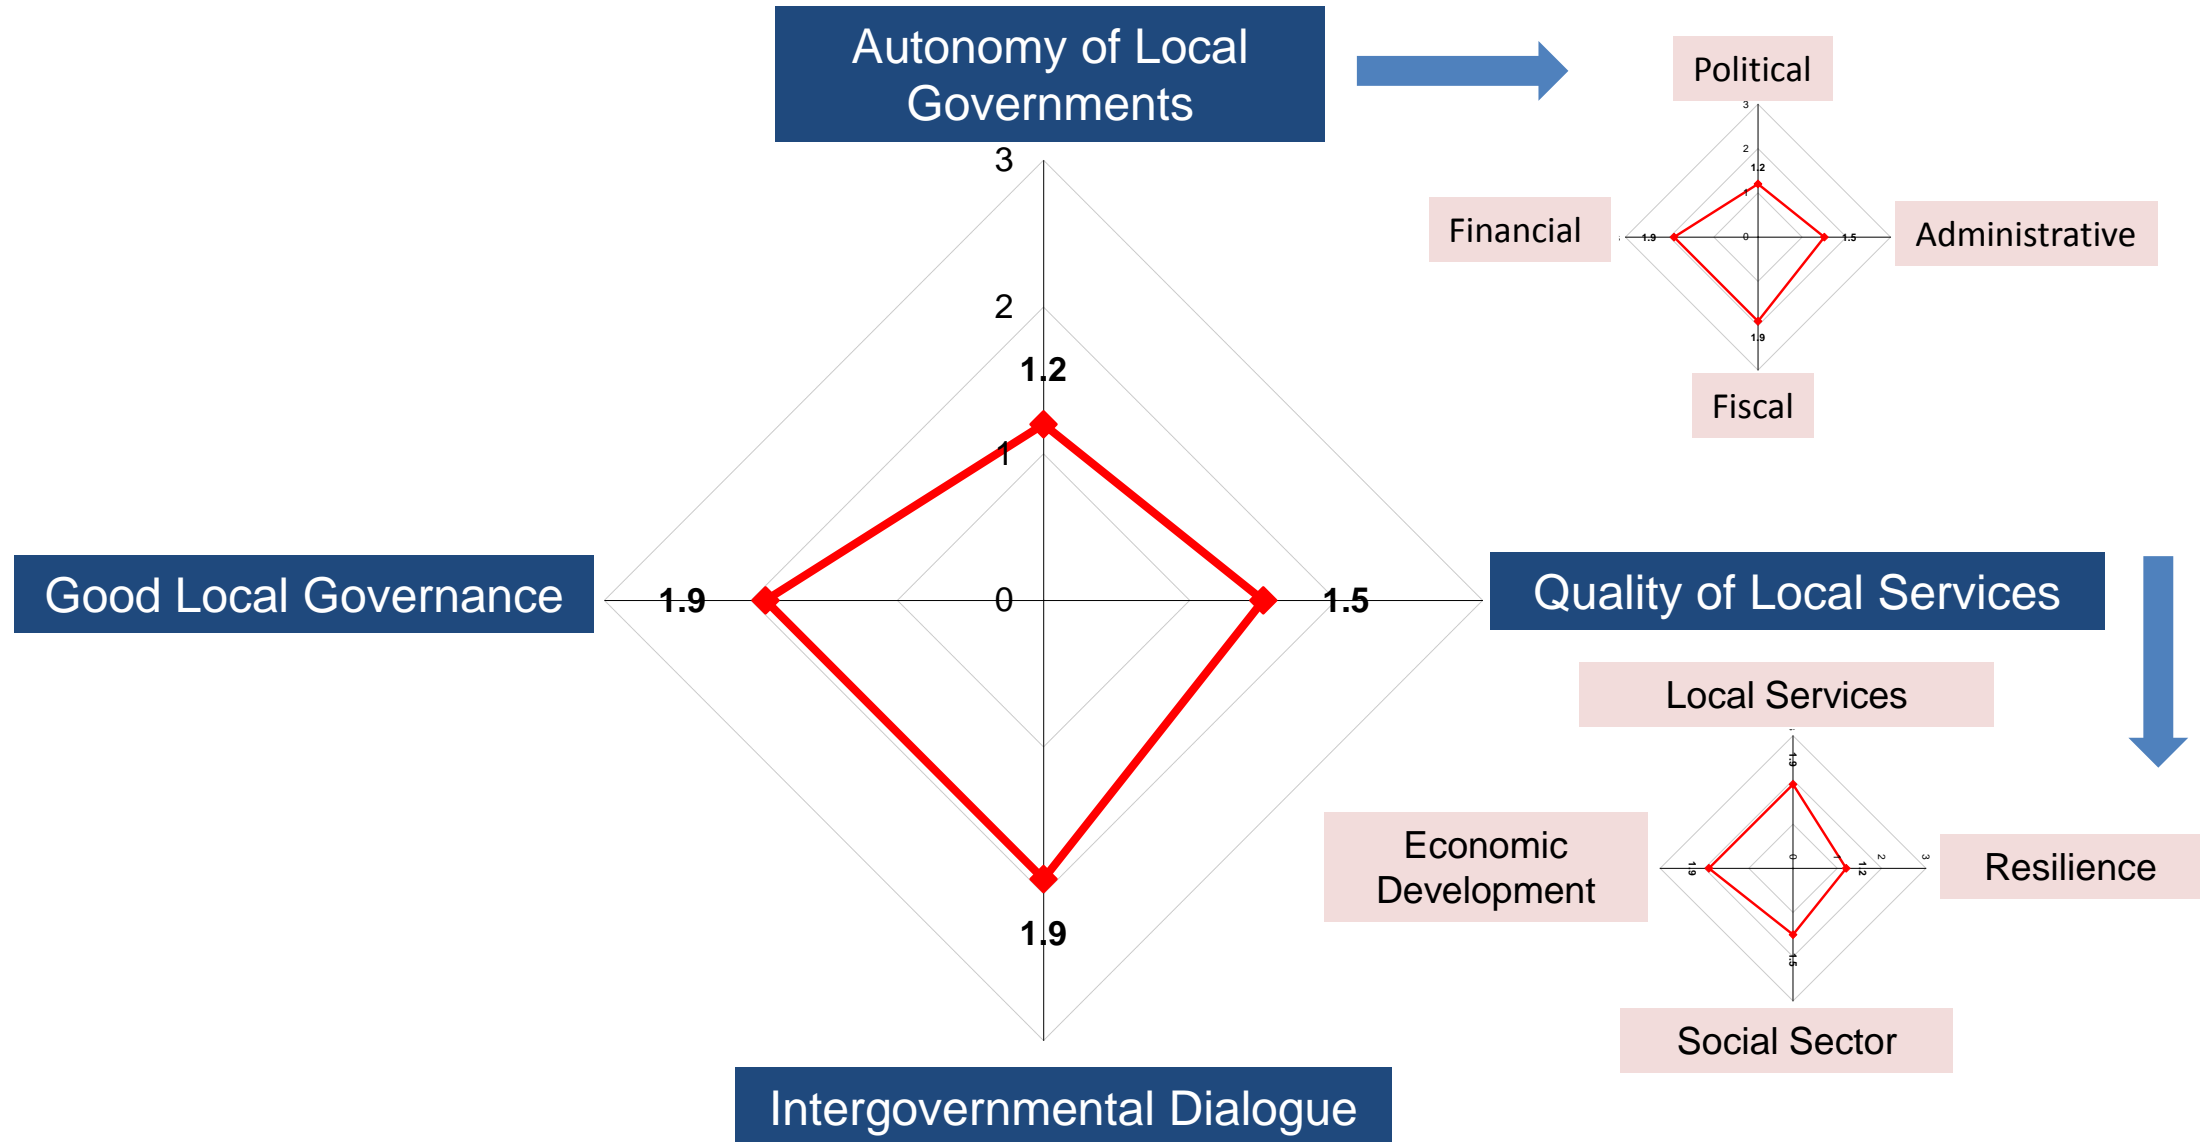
Autonomy of Local Governments

Political

3
2
1.2
1
0
1.9
1.5
1.9

Financial

Administrative

Fiscal

3
2
1.2
1
0
1.9
1.5
1.9

Good Local Governance

Quality of Local Services

Local Services

Economic Development

Resilience

1.9
0
1
1.2
2
3
1.9
1.5

Social Sector

Intergovernmental Dialogue